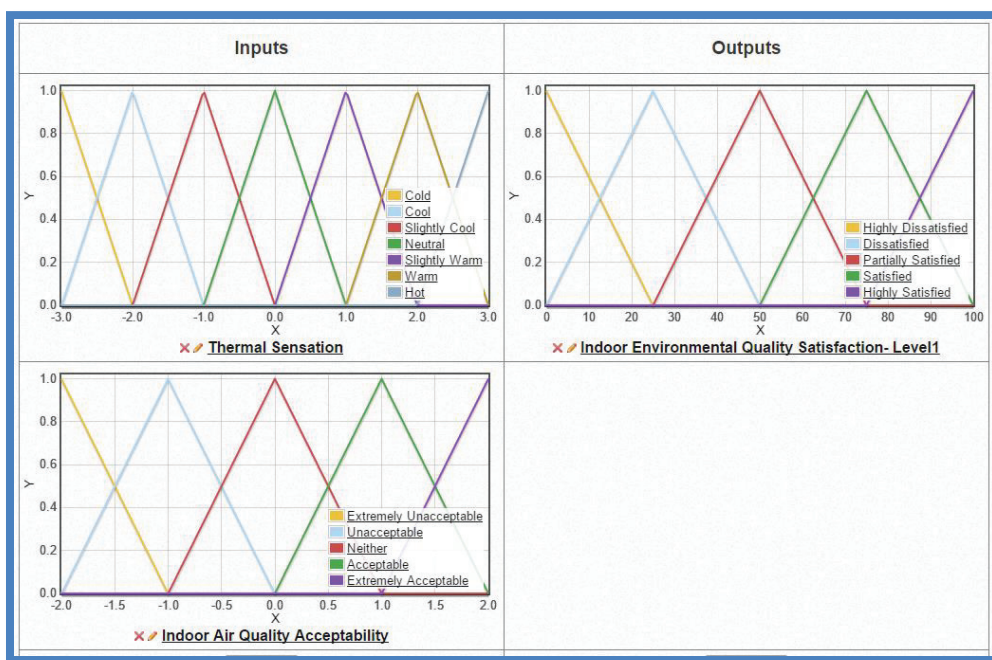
| Inputs | Outputs |
|---|---|
| 1.0 0.8 0.6 0.4 0.2 0.0 Y; -3.0 -2.0 -1.0 0.0 1.0 2.0 3.0 X; Cold, Cool, Slightly Cool, Neutral, Slightly Warm, Warm, Hot; ✕ Thermal Sensation | 1.0 0.8 0.6 0.4 0.2 0.0 Y; 0 10 20 30 40 50 60 70 80 90 100 X; Highly Dissatisfied, Dissatisfied, Partially Satisfied, Satisfied, Highly Satisfied; ✕ Indoor Environmental Quality Satisfaction- Level1 |
| 1.0 0.8 0.6 0.4 0.2 0.0 Y; -2.0 -1.5 -1.0 -0.5 0.0 0.5 1.0 1.5 2.0 X; Extremely Unacceptable, Unacceptable, Neither, Acceptable, Extremely Acceptable; ✕ Indoor Air Quality Acceptability | |